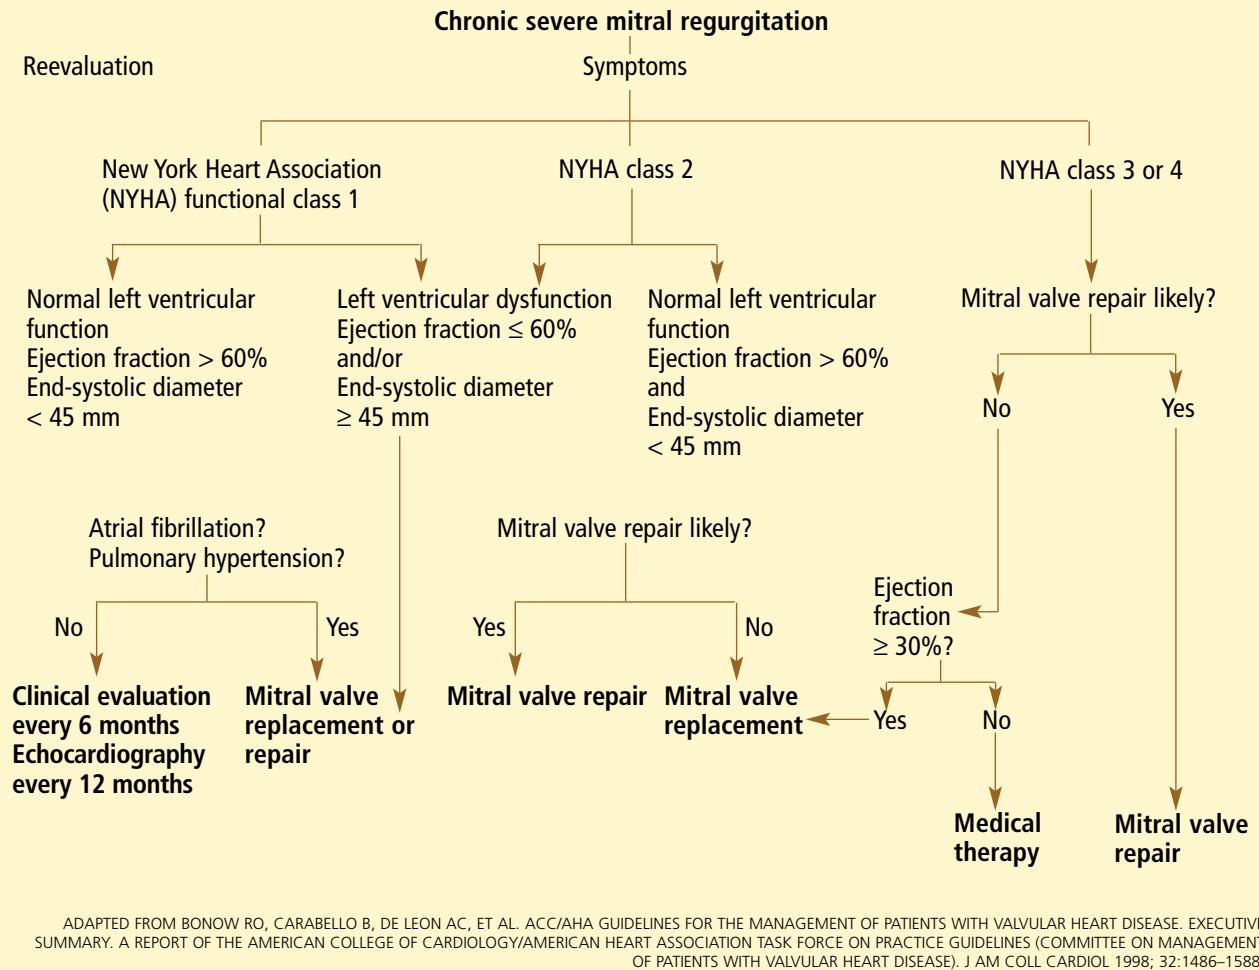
Chronic severe mitral regurgitation

Reevaluation

Symptoms

New York Heart Association (NYHA) functional class 1

NYHA class 2

NYHA class 3 or 4

Normal left ventricular function
Ejection fraction > 60%
End-systolic diameter < 45 mm

Left ventricular dysfunction
Ejection fraction ≤ 60%
and/or
End-systolic diameter ≥ 45 mm

Normal left ventricular function
Ejection fraction > 60%
and
End-systolic diameter < 45 mm

Mitral valve repair likely?

No

Yes

Atrial fibrillation?
Pulmonary hypertension?

Mitral valve repair likely?

Ejection fraction ≥ 30%?

No

Yes

Yes

No

Clinical evaluation every 6 months
Echocardiography every 12 months

Mitral valve replacement or repair

Mitral valve repair

Mitral valve replacement

Yes

No

Medical therapy

Mitral valve repair

ADAPTED FROM BONOW RO, CARABELLO B, DE LEON AC, ET AL. ACC/AHA GUIDELINES FOR THE MANAGEMENT OF PATIENTS WITH VALVULAR HEART DISEASE. EXECUTIVE SUMMARY. A REPORT OF THE AMERICAN COLLEGE OF CARDIOLOGY/AMERICAN HEART ASSOCIATION TASK FORCE ON PRACTICE GUIDELINES (COMMITTEE ON MANAGEMENT OF PATIENTS WITH VALVULAR HEART DISEASE). J AM COLL CARDIOL 1998; 32:1486–1588